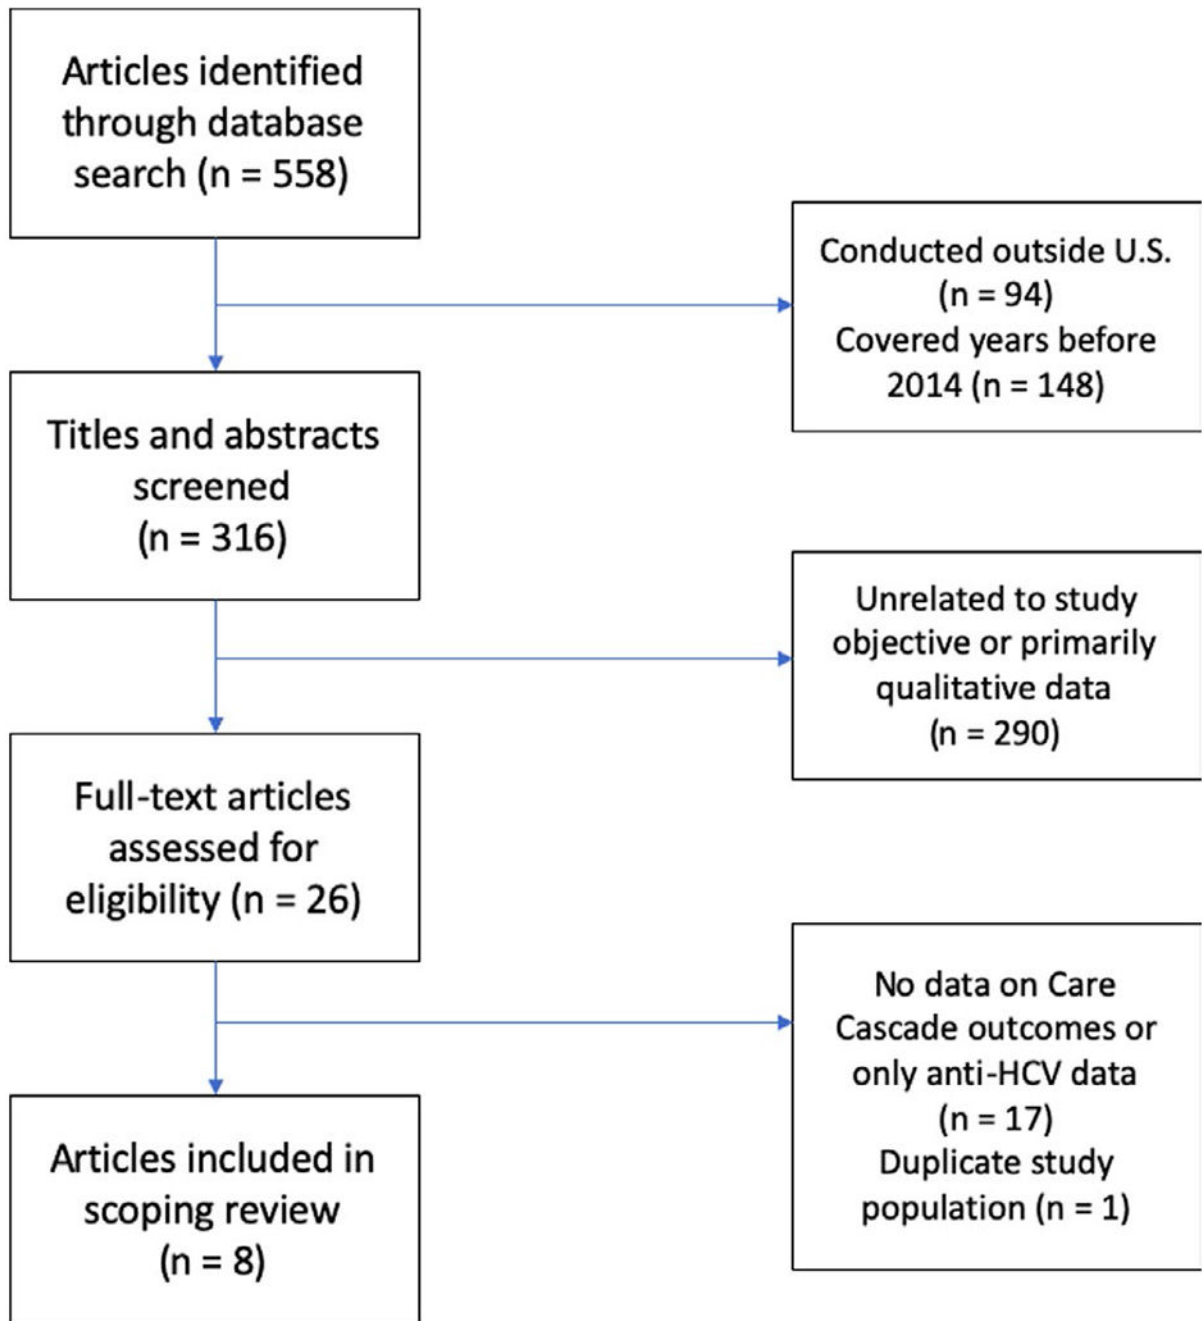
Articles identified through database search (n = 558)

Conducted outside U.S. (n = 94)
Covered years before 2014 (n = 148)

Titles and abstracts screened (n = 316)

Unrelated to study objective or primarily qualitative data (n = 290)

Full-text articles assessed for eligibility (n = 26)

No data on Care Cascade outcomes or only anti-HCV data (n = 17)
Duplicate study population (n = 1)

Articles included in scoping review (n = 8)